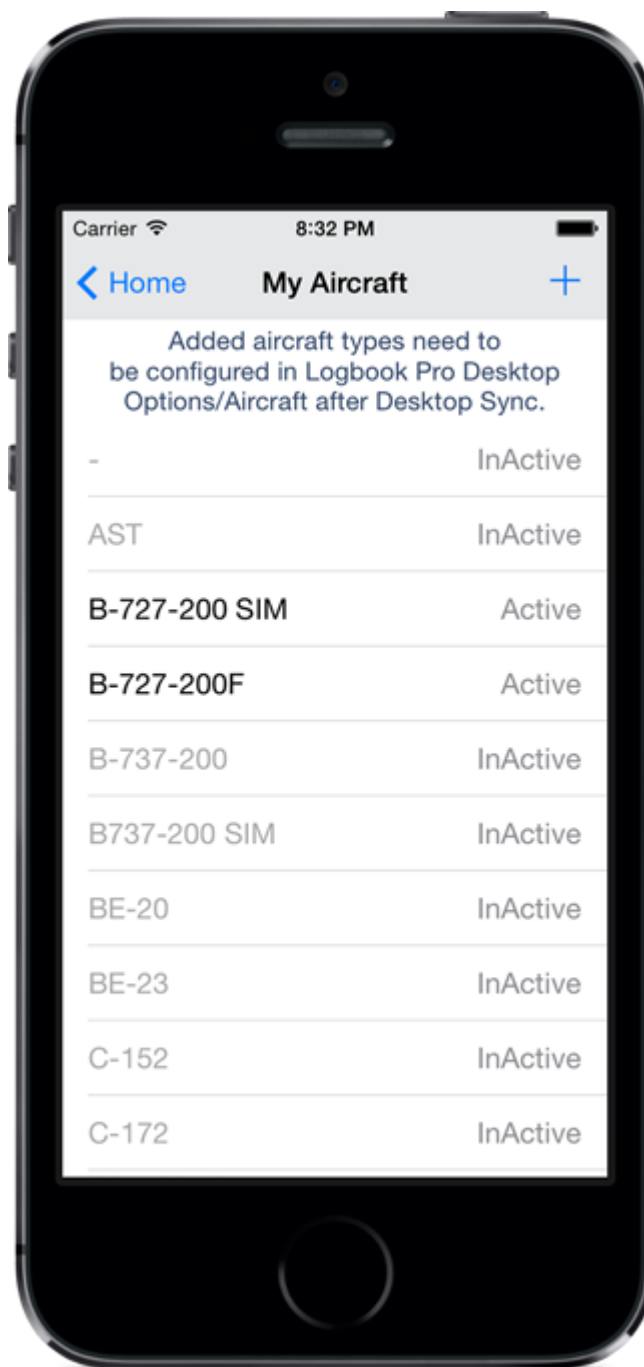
Carrier 8:32 PM

Home My Aircraft +

Added aircraft types need to be configured in Logbook Pro Desktop Options/Aircraft after Desktop Sync.

- InActive

AST InActive

B-727-200 SIM Active

B-727-200F Active

B-737-200 InActive

B737-200 SIM InActive

BE-20 InActive

BE-23 InActive

C-152 InActive

C-172 InActive